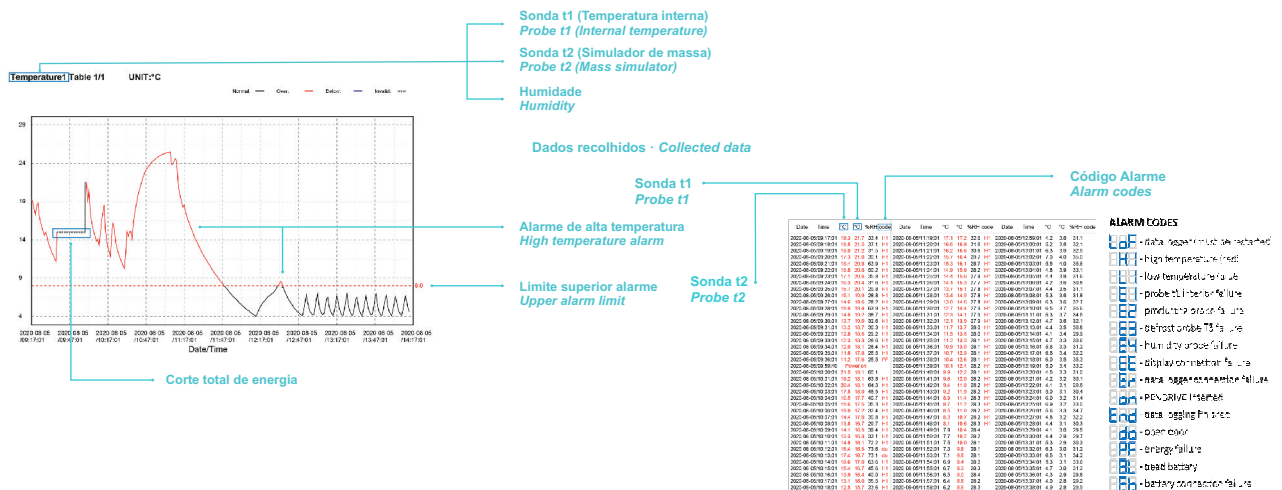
Sonda t1 (Temperatura interna)
Probe t1 (Internal temperature)

Sonda t2 (Simulador de massa)
Probe t2 (Mass simulator)

Humidade
Humidity

Temperature1 Table 1/1 UNIT:°C

Normal Over. Below Invalid.

28
24
19
14
9
4

8.0

2020 08 05 /09:17:01
2020 08 05 /09:47:01
2020 08 05 /10:17:01
2020 08 05 /10:47:01
2020 08 05 /11:17:01
2020 08 05 /11:47:01
2020 08 05 /12:17:01
2020 08 05 /12:47:01
2020 08 05 /13:17:01
2020 08 05 /13:47:01
2020 08 05 /14:17:01

Date/Time

Dados recolhidos · Collected data

Alarme de alta temperatura
High temperature alarm

Limite superior alarme
Upper alarm limit

Corte total de energia

Sonda t1
Probe t1

Sonda t2
Probe t2

Código Alarme
Alarm codes

Date Time °C °C %RH code Date Time °C °C %RH code Date Time °C °C %RH code

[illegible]

Power on

ALARM CODES
- data logger must be restarted
- high temperature (red)
- low temperature failure
- probe t1 interior failure
- product probe t2 failure
- defrost probe T3 failure
- humidity probe failure
- display connection failure
- data logger connection failure
- PENDRIVE inserted
- data logging finished
- open door
- energy failure
- dead battery
- battery connection failure